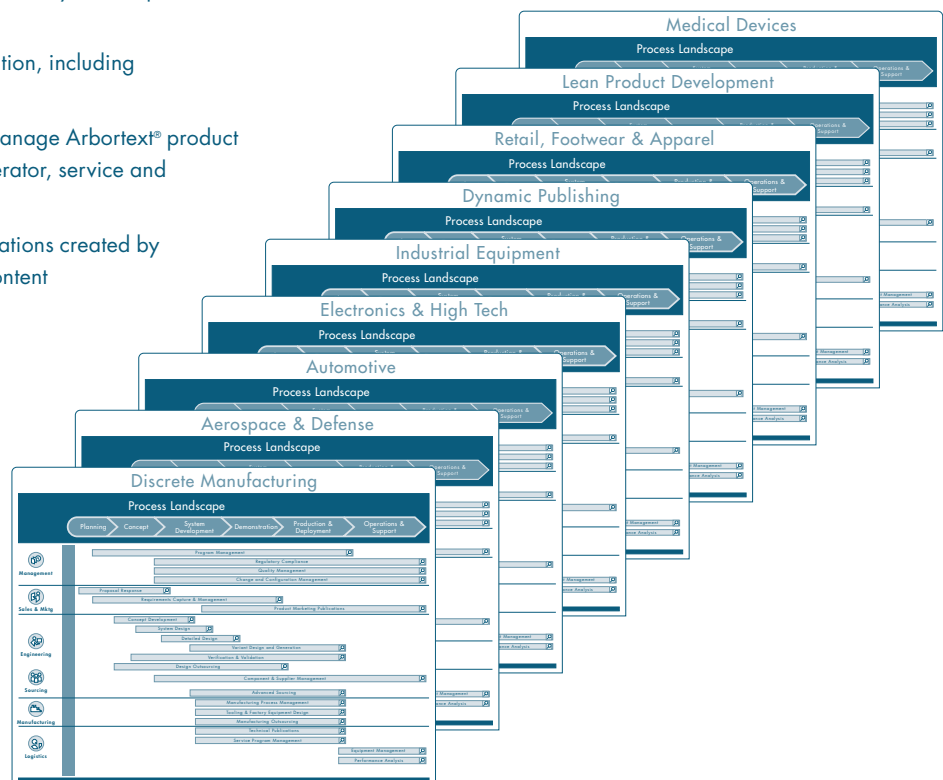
tion, including

anage Arbortext® product erator, service and

ations created by ontent

Medical Devices
Process Landscape
Operations & Support

Lean Product Development
Process Landscape
Operations & Support

Retail, Footwear & Apparel
Process Landscape
Operations & Support

Dynamic Publishing
Process Landscape
Operations & Support

Industrial Equipment
Process Landscape
Operations & Support

Electronics & High Tech
Process Landscape
Operations & Support

Automotive
Process Landscape
Operations & Support

Aerospace & Defense
Process Landscape
Operations & Support

Discrete Manufacturing
Process Landscape
Planning
Concept
System Development
Demonstration
Production & Deployment
Operations & Support

Management
Program Management
Regulatory Compliance
Quality Management
Change and Configuration Management

Sales & Mktg
Proposal Response
Requirements Capture & Management
Product Marketing Publications

Engineering
Concept Development
System Design
Detailed Design
Variant Design and Generation
Verification & Validation
Design Outsourcing

Sourcing
Component & Supplier Management
Advanced Sourcing

Manufacturing
Manufacturing Process Management
Tooling & Factory Equipment Design
Manufacturing Outsourcing
Technical Publications
Service Program Management

Logistics
Equipment Management
Performance Analysis